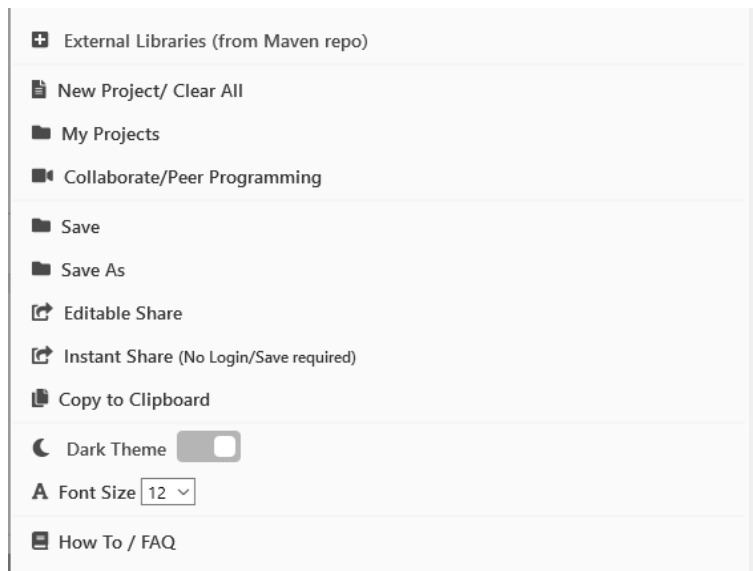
External Libraries (from Maven repo)

New Project/ Clear All

My Projects

Collaborate/Peer Programming

Save

Save As

Editable Share

Instant Share (No Login/Save required)

Copy to Clipboard

Dark Theme

A Font Size 12

How To / FAQ